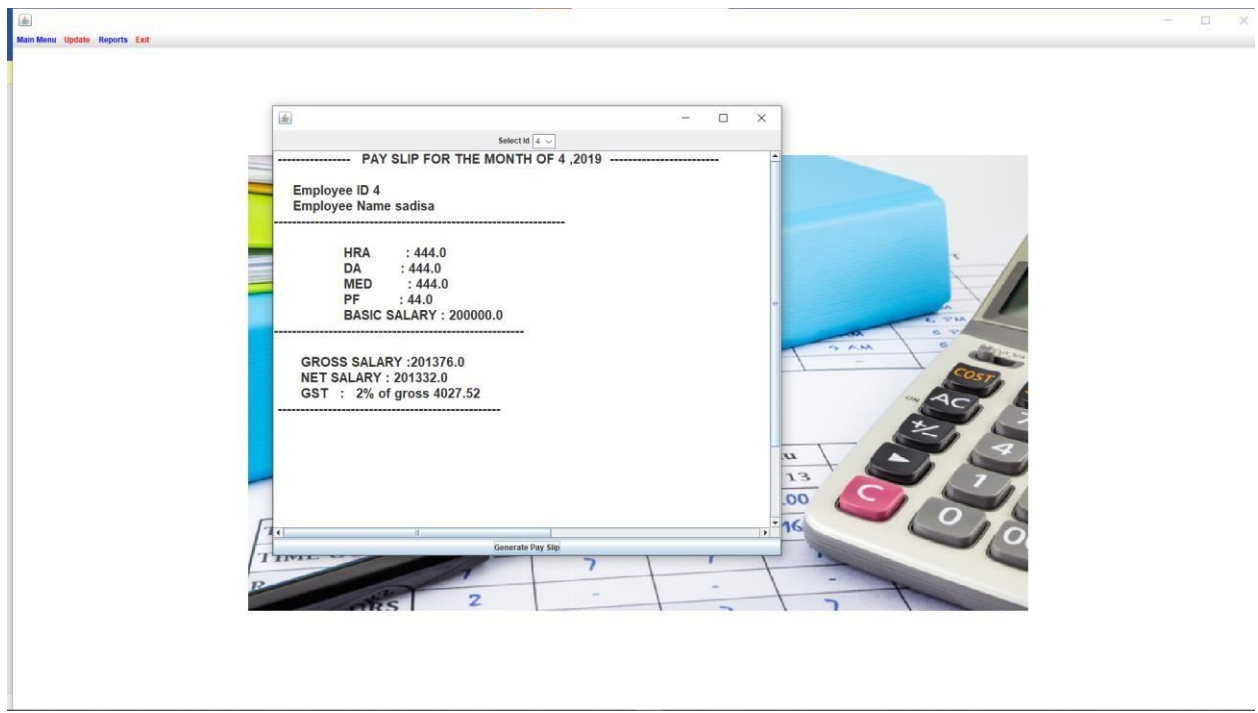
Main Menu Update Reports Exit

Select Id 4

---------------- PAY SLIP FOR THE MONTH OF 4 ,2019 ------------------------

Employee ID 4
Employee Name sadisa

---------------------------------------------------------------

HRA : 444.0
DA : 444.0
MED : 444.0
PF : 44.0
BASIC SALARY : 200000.0

---------------------------------------------------------------

GROSS SALARY :201376.0
NET SALARY : 201332.0
GST : 2% of gross 4027.52

---------------------------------------------------------------

Generate Pay Slip